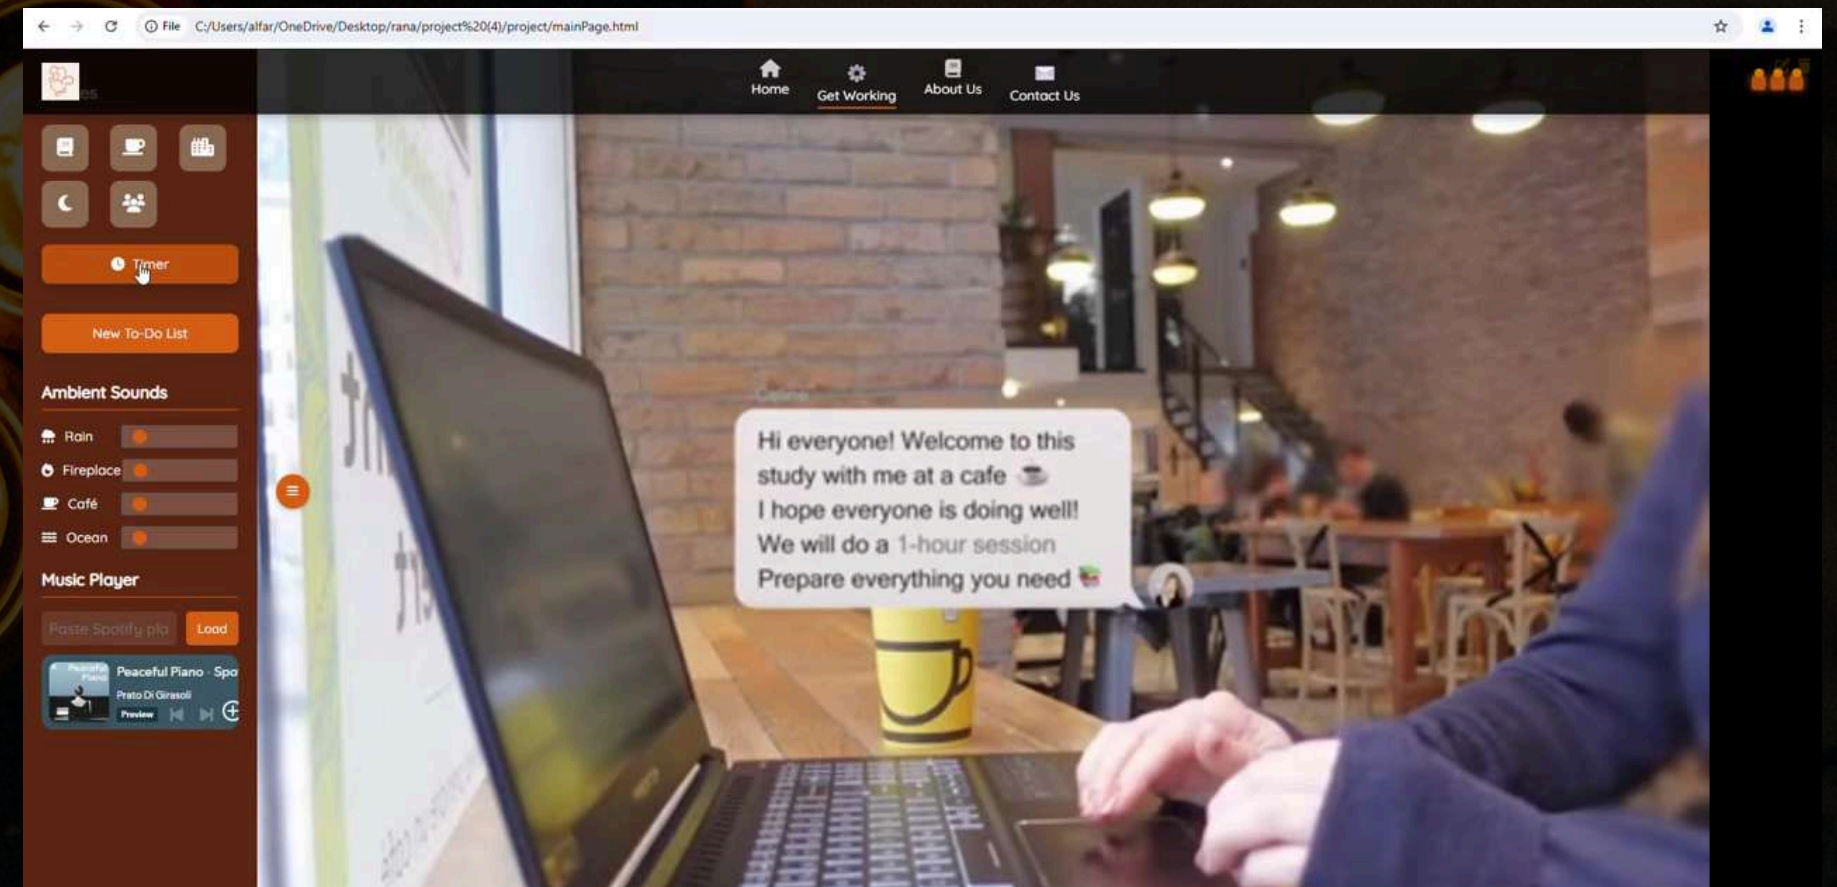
File C:/Users/alfar/OneDrive/Desktop/rana/project%20(4)/project/mainPage.html

Home Get Working About Us Contact Us

Timer

New To-Do List

Ambient Sounds

Rain

Fireplace

Café

Ocean

Music Player

Paste Spotify pla

Load

Peaceful Piano · Spo

Prato Di Girasoli

Preview

Hi everyone! Welcome to this study with me at a cafe ☕
I hope everyone is doing well!
We will do a 1-hour session
Prepare everything you need